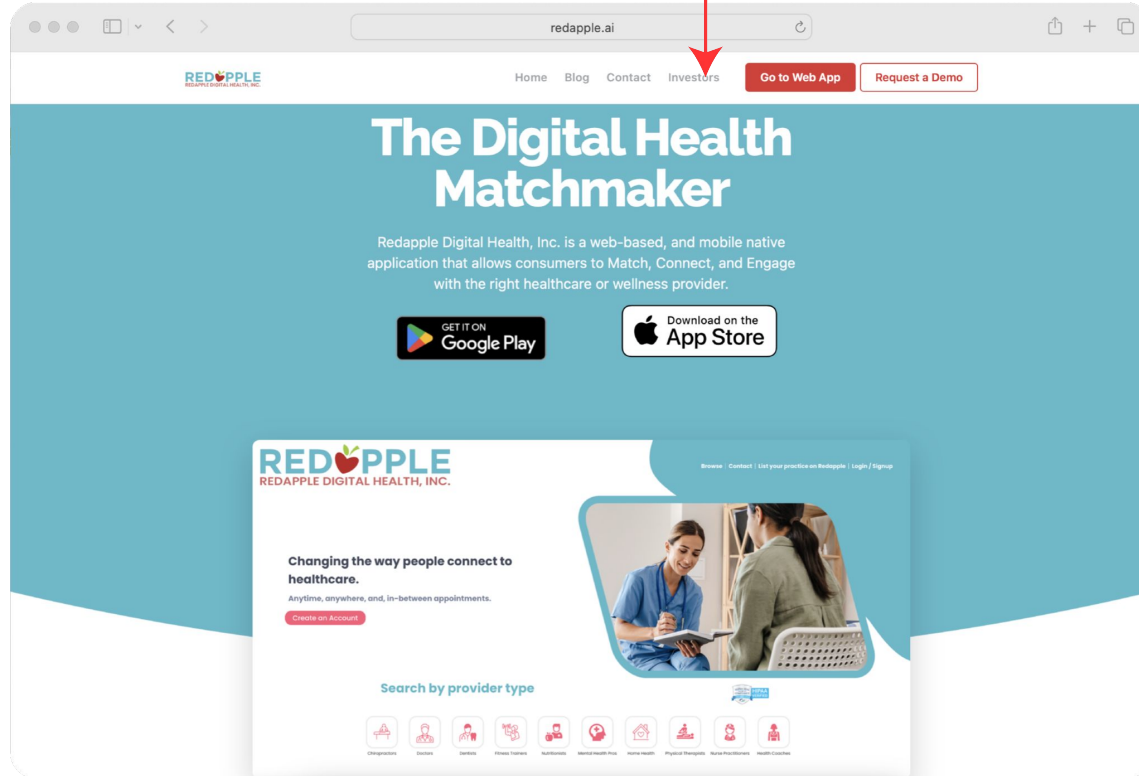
redapple.ai

REDAPPLE
REDAPPLE DIGITAL HEALTH, INC.

Home Blog Contact Investors Go to Web App Request a Demo

The Digital Health Matchmaker

Redapple Digital Health, Inc. is a web-based, and mobile native application that allows consumers to Match, Connect, and Engage with the right healthcare or wellness provider.

GET IT ON Google Play

Download on the App Store

REDAPPLE
REDAPPLE DIGITAL HEALTH, INC.

Browse | Contact | List your practice on Redapple | Login / Signup

Changing the way people connect to healthcare.

Anytime, anywhere, and, in-between appointments.

Create an Account

Search by provider type

Chiropractors Doctors Dentists Fitness Trainers Nutritionists Mental Health Pros Home Health Physical Therapists Nurse Practitioners Health Coaches